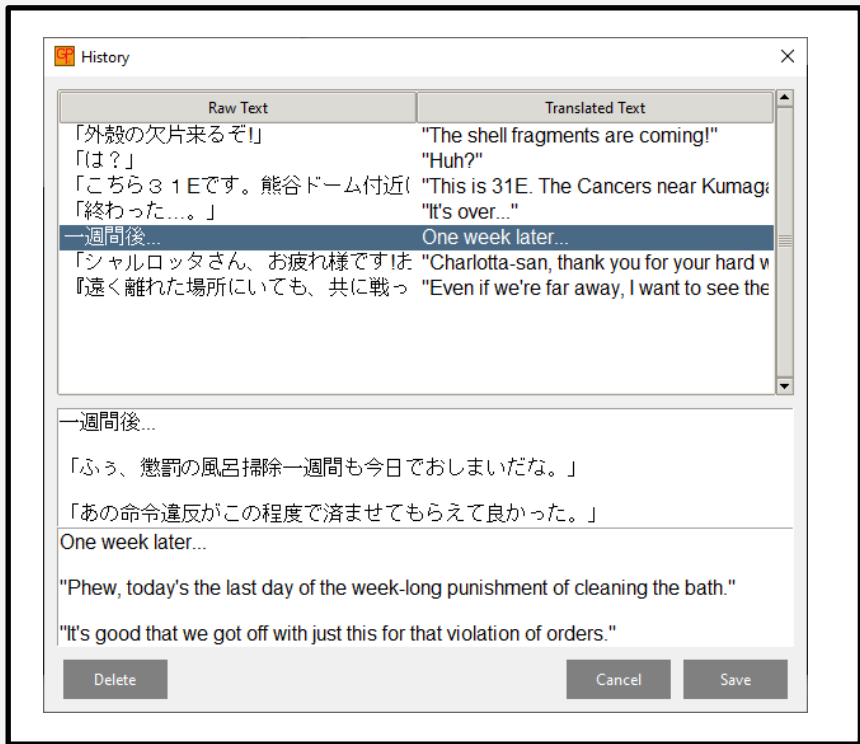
History

| Raw Text | Translated Text |
|---|---|
| 「外殻の欠片来るぞ!」 | "The shell fragments are coming!" |
| 「は？」 | "Huh?" |
| 「こちら３１Ｅです。熊谷ドーム付近( | "This is 31E. The Cancers near Kumaga |
| 「終わった…。」 | "It's over..." |
| 一週間後... | One week later... |
| 「シャルロッタさん、お疲れ様です!た | "Charlotta-san, thank you for your hard w |
| 『遠く離れた場所にいても、共に戦っ | "Even if we're far away, I want to see the |

一週間後...

「ふぅ、懲罰の風呂掃除一週間も今日でおしまいだな。」

「あの命令違反がこの程度で済ませてもらえて良かった。」

One week later...

"Phew, today's the last day of the week-long punishment of cleaning the bath."

"It's good that we got off with just this for that violation of orders."

Delete

Cancel

Save